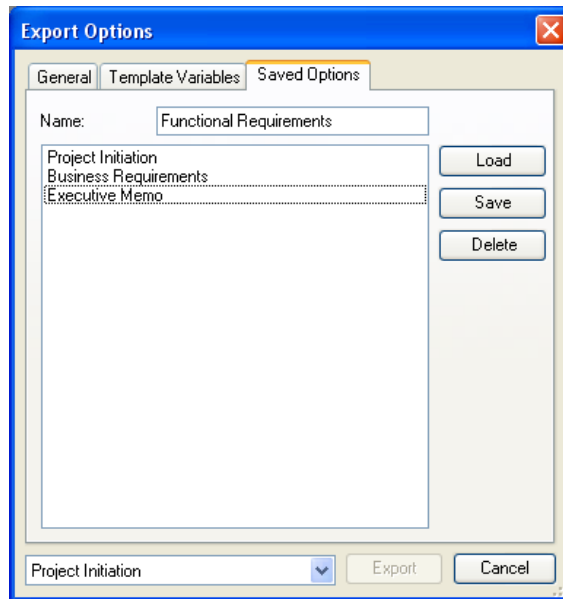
Export Options

General | Template Variables | Saved Options

Name: Functional Requirements

Project Initiation
Business Requirements
Executive Memo

Load
Save
Delete

Project Initiation
Export
Cancel